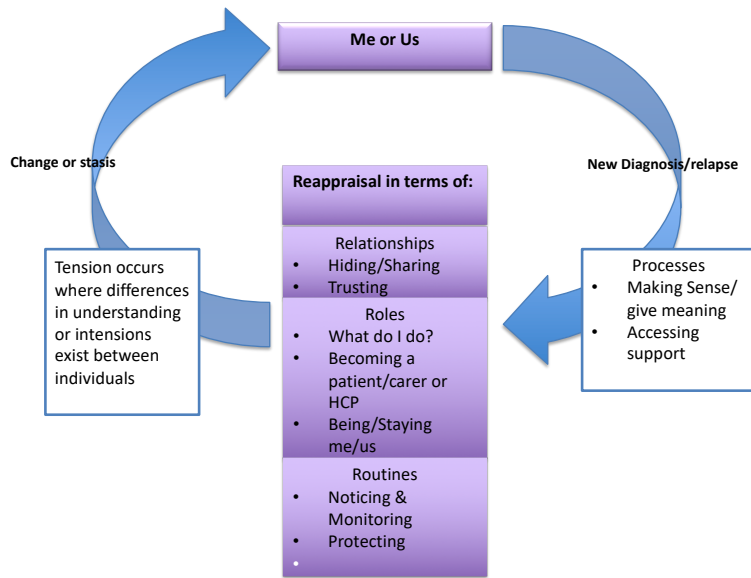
Me or Us

Change or stasis

New Diagnosis/relapse

Reappraisal in terms of:

Relationships
• Hiding/Sharing
• Trusting

Roles
• What do I do?
• Becoming a patient/carer or HCP
• Being/Staying me/us

Routines
• Noticing & Monitoring
• Protecting
•

Tension occurs where differences in understanding or intensions exist between individuals

Processes
• Making Sense/ give meaning
• Accessing support